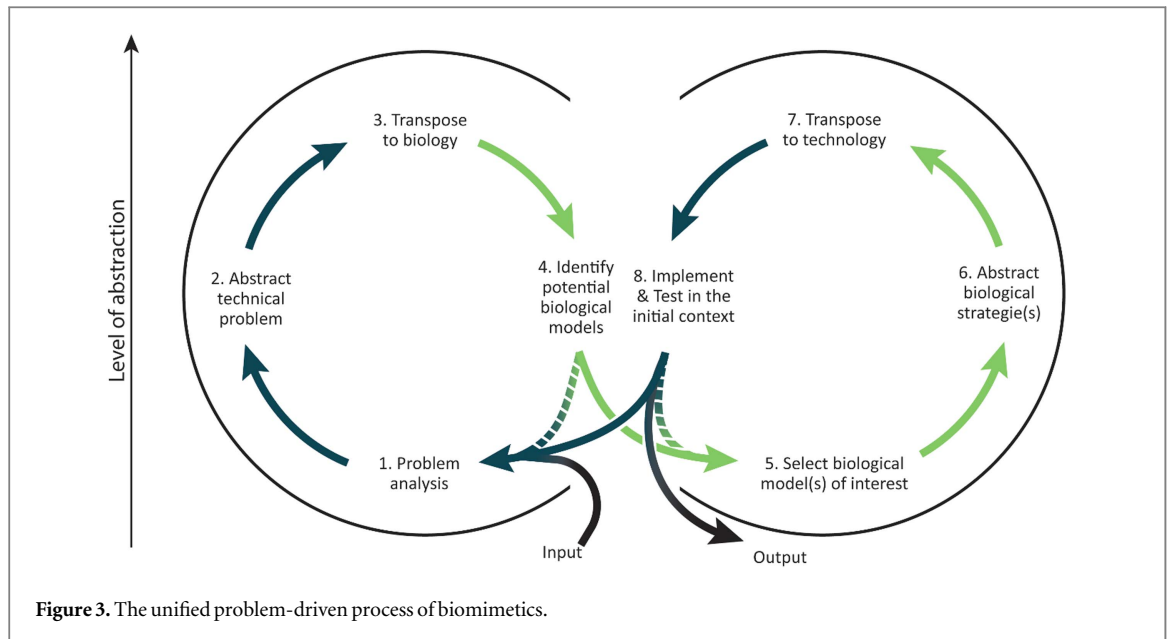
Level of abstraction

3. Transpose to biology

7. Transpose to technology

2. Abstract technical problem

4. Identify potential biological models

8. Implement & Test in the initial context

6. Abstract biological strategie(s)

1. Problem analysis

5. Select biological model(s) of interest

Input

Output

**Figure 3.** The unified problem-driven process of biomimetics.